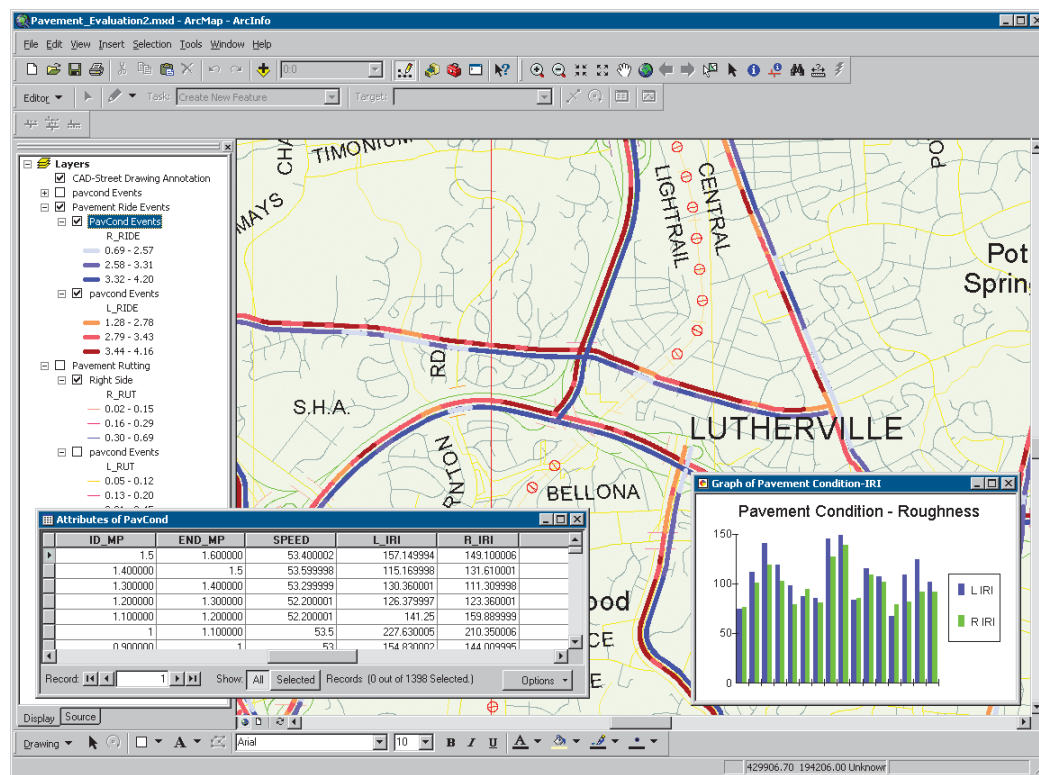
Pavement_Evaluation2.mxd - ArcMap - ArcInfo

File Edit View Insert Selection Tools Window Help

Editor Task: Create New Feature Target:

Layers
CAD-Street Drawing Annotation
pavcond Events
Pavement Ride Events
PavCond Events
R_RIDE
0.69 - 2.57
2.58 - 3.31
3.32 - 4.20
pavcond Events
L_RIDE
1.28 - 2.78
2.79 - 3.43
3.44 - 4.16
Pavement Rutting
Right Side
R_RUT
0.02 - 0.15
0.16 - 0.29
0.30 - 0.69
pavcond Events
L_RUT
0.05 - 0.12
0.13 - 0.20

Display Source

TIMONIUM
MAYS
LIGHTRAIL
CENTRAL
Pot
Spring
RD
S.H.A.
LUTHERVILLE
BELLONA
ood
CE

Attributes of PavCond

| ID_MP | END_MP | SPEED | L_IRI | R_IRI |
|---|---|---|---|---|
| 1.5 | 1.600000 | 53.400002 | 157.149994 | 149.100006 |
| 1.400000 | 1.5 | 53.599998 | 115.169998 | 131.610001 |
| 1.300000 | 1.400000 | 53.299999 | 130.360001 | 111.309998 |
| 1.200000 | 1.300000 | 52.200001 | 126.379997 | 123.360001 |
| 1.100000 | 1.200000 | 52.200001 | 141.25 | 159.889999 |
| 1 | 1.100000 | 53.5 | 227.630005 | 210.350006 |
| 0.900000 | 1 | 53 | 154.830002 | 144.009995 |

Record: 1 Show: All Selected Records (0 out of 1398 Selected.) Options

Graph of Pavement Condition-IRI
Pavement Condition - Roughness
150
100
50
0
L IRI
R IRI

Drawing Arial 10 B I U A

429906.70 194206.00 Unknowr